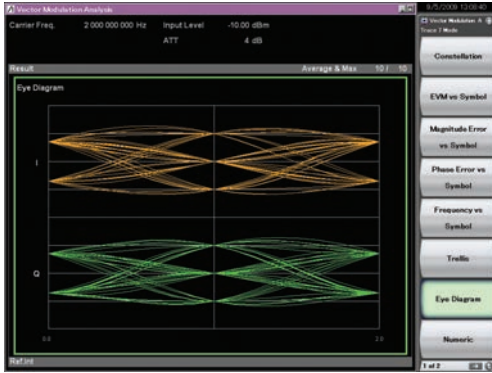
Vector Modulation Analysis

Carrier Freq. 2 000 000 000 Hz Input Level -10.00 dBm

ATT 4 dB

Result Average & Max 10 / 10

Eye Diagram

I

Q

0.0

2.0

Ref.Int

9/5/2008 12:00:40

Vector Modulation A

Trace 2 Mode

Constellation

EVM vs Symbol

Magnitude Error vs Symbol

Phase Error vs Symbol

Frequency vs Symbol

Trellis

Eye Diagram

Numeric

1 of 2